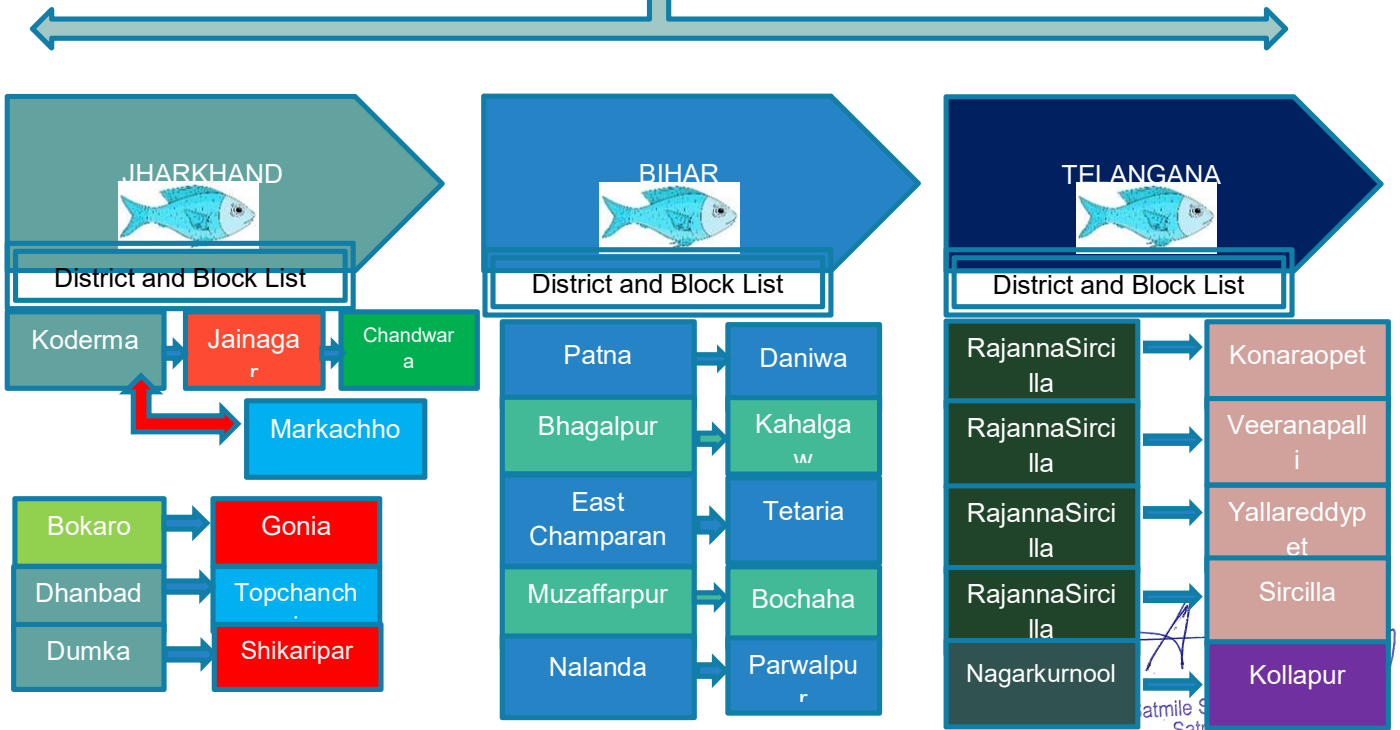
JHARKHAND

District and Block List

Koderma

Jainagar

Chandwara

Markachho

Bokaro

Gonia

Dhanbad

Topchanch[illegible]

Dumka

Shikaripar

BIHAR

District and Block List

Patna

Daniwa

Bhagalpur

Kahalgaw

East Champaran

Tetaria

Muzaffarpur

Bochaha

Nalanda

Parwalpur

TELANGANA

District and Block List

RajannaSircilla

Konaraopet

RajannaSircilla

Veeranapalli

RajannaSircilla

Yallareddypet

RajannaSircilla

Sircilla

Nagarkurnool

Kollapur

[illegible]atmile S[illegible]
Satr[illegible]